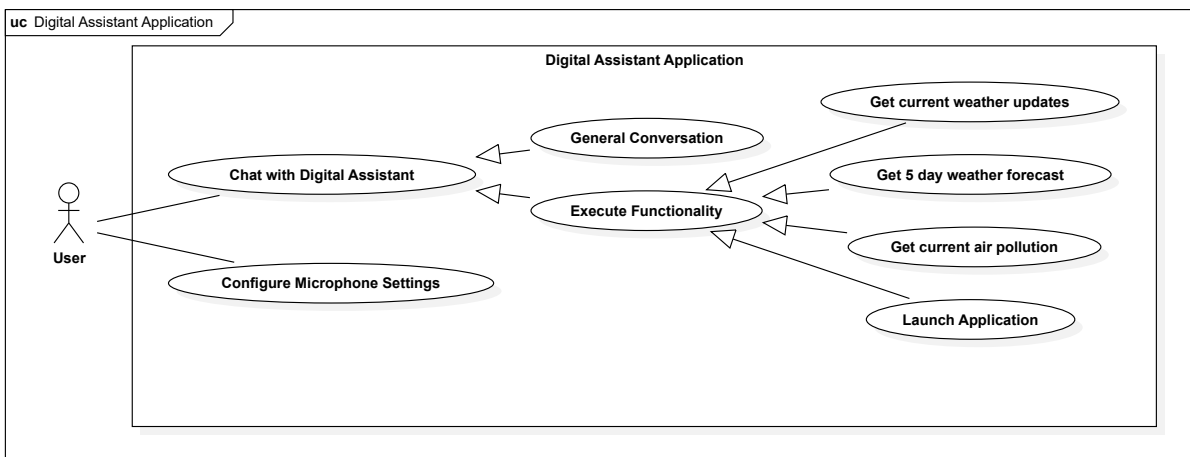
uc Digital Assistant Application

Digital Assistant Application

User

Chat with Digital Assistant

Configure Microphone Settings

General Conversation

Execute Functionality

Get current weather updates

Get 5 day weather forecast

Get current air pollution

Launch Application